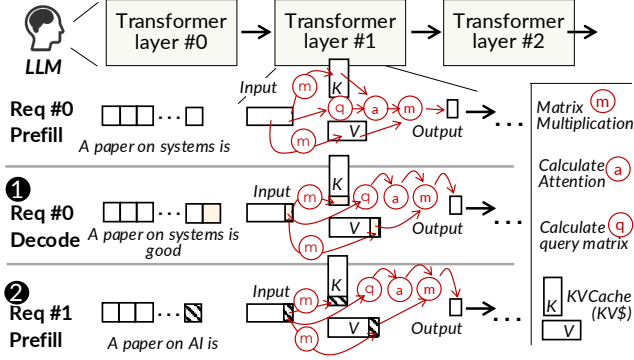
LLM

Transformer layer #0

Transformer layer #1

Transformer layer #2

Req #0 Prefill

A paper on systems is

Input

m

K

q

a

m

V

m

Output

...

1

Req #0 Decode

A paper on systems is good

Input

K

q

a

m

m

V

m

Output

...

2

Req #1 Prefill

A paper on AI is

Input

K

q

a

m

m

V

Output

...

Matrix Multiplication m

Calculate Attention a

Calculate query matrix q

K KVCache (KV$)

V